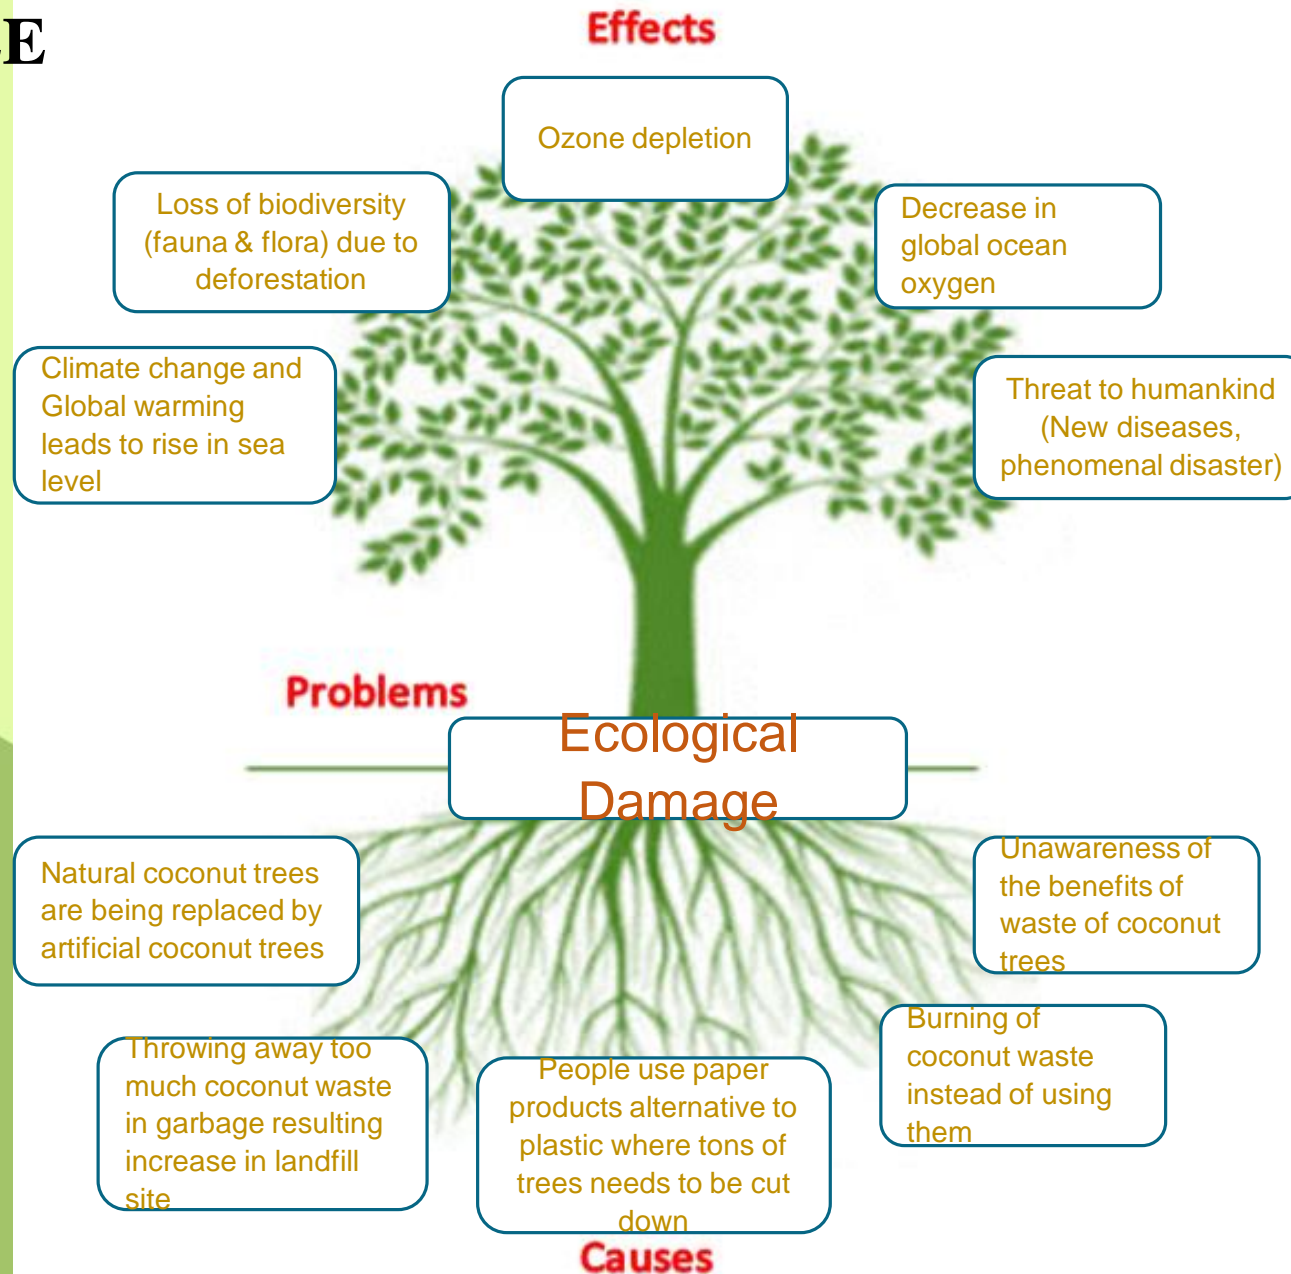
E

Effects

Ozone depletion

Loss of biodiversity (fauna & flora) due to deforestation

Decrease in global ocean oxygen

Climate change and Global warming leads to rise in sea level

Threat to humankind (New diseases, phenomenal disaster)

Problems

Ecological Damage

Natural coconut trees are being replaced by artificial coconut trees

Unawareness of the benefits of waste of coconut trees

Throwing away too much coconut waste in garbage resulting increase in landfill site

People use paper products alternative to plastic where tons of trees needs to be cut down

Burning of coconut waste instead of using them

Causes